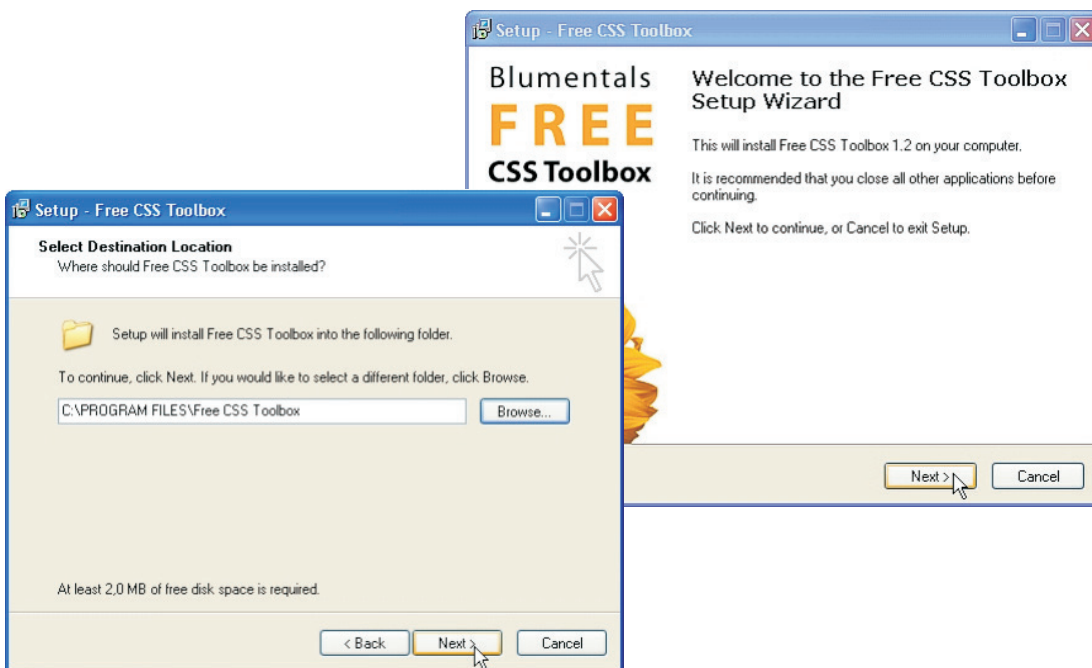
Setup - Free CSS Toolbox

Blumentals
FREE
CSS Toolbox

Welcome to the Free CSS Toolbox Setup Wizard

This will install Free CSS Toolbox 1.2 on your computer.

It is recommended that you close all other applications before continuing.

Click Next to continue, or Cancel to exit Setup.

Next >
Cancel

Setup - Free CSS Toolbox

Select Destination Location
Where should Free CSS Toolbox be installed?

Setup will install Free CSS Toolbox into the following folder.

To continue, click Next. If you would like to select a different folder, click Browse.

C:\PROGRAM FILES\Free CSS Toolbox

Browse...

At least 2,0 MB of free disk space is required.

< Back
Next >
Cancel